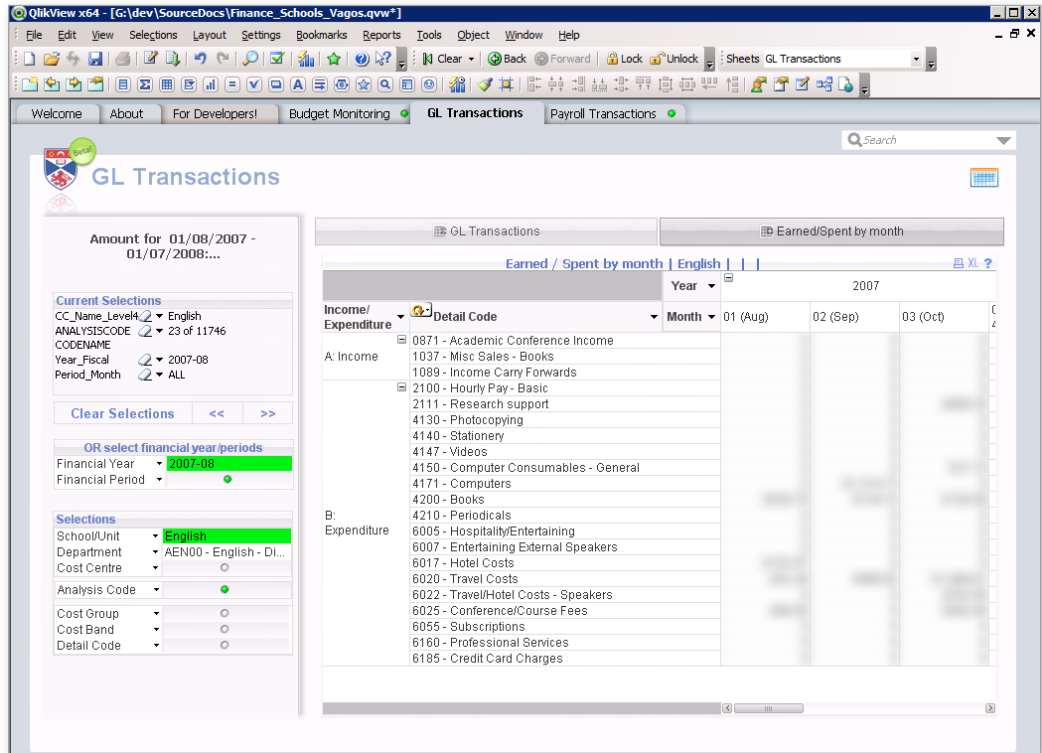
QlikView x64 - [G:\dev\SourceDocs\Finance_Schools_Vagos.qvw*]

File Edit View Selections Layout Settings Bookmarks Reports Tools Object Window Help

Clear Back Forward Lock Unlock Sheets GL Transactions

Welcome | About | For Developers! | Budget Monitoring | GL Transactions | Payroll Transactions

Search

Beta!

GL Transactions

Amount for 01/08/2007 - 01/07/2008:...

Current Selections
CC_Name_Level4 English
ANALYSISCODE 23 of 11746
CODENAME
Year_Fiscal 2007-08
Period_Month ALL

Clear Selections << >>

OR select financial year/periods
Financial Year 2007-08
Financial Period

Selections
School/Unit English
Department AEN00 - English - Di...
Cost Centre
Analysis Code
Cost Group
Cost Band
Detail Code

GL Transactions | Earned/Spent by month

Earned / Spent by month | English | | |

XL ?

| Income/ Expenditure | Detail Code | Year / Month | 2007 01 (Aug) | 02 (Sep) | 03 (Oct) |
|---|---|---|---|---|---|
| A: Income | 0871 - Academic Conference Income | | | | |
| | 1037 - Misc Sales - Books | | | | |
| | 1089 - Income Carry Forwards | | | | |
| B: Expenditure | 2100 - Hourly Pay - Basic | | | | |
| | 2111 - Research support | | | | |
| | 4130 - Photocopying | | | | |
| | 4140 - Stationery | | | | |
| | 4147 - Videos | | | | |
| | 4150 - Computer Consumables - General | | | | |
| | 4171 - Computers | | | | |
| | 4200 - Books | | | | |
| | 4210 - Periodicals | | | | |
| | 6005 - Hospitality/Entertaining | | | | |
| | 6007 - Entertaining External Speakers | | | | |
| | 6017 - Hotel Costs | | | | |
| | 6020 - Travel Costs | | | | |
| | 6022 - Travel/Hotel Costs - Speakers | | | | |
| | 6025 - Conference/Course Fees | | | | |
| | 6055 - Subscriptions | | | | |
| | 6160 - Professional Services | | | | |
| | 6185 - Credit Card Charges | | | | |